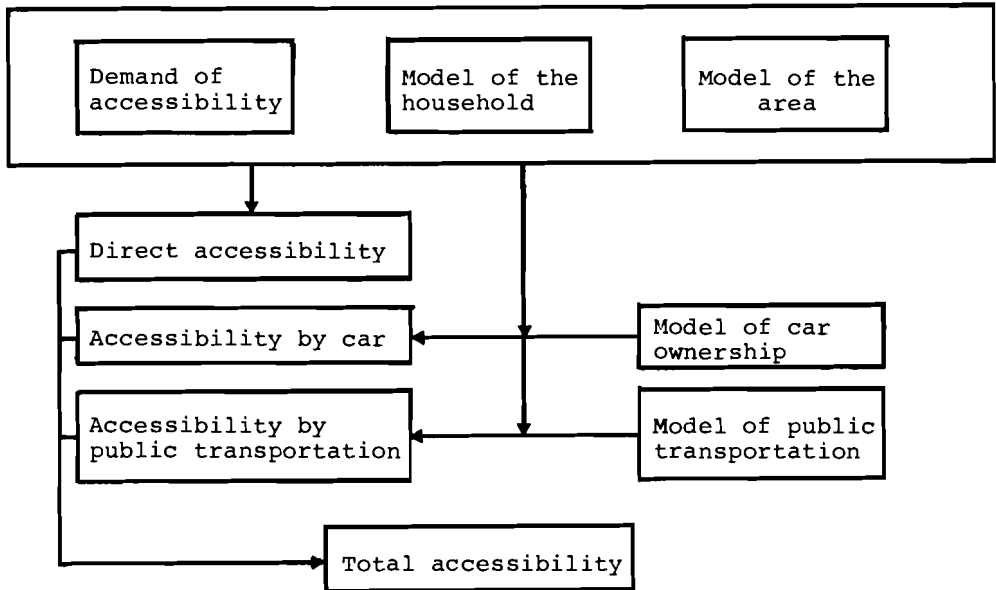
Demand of accessibility

Model of the household

Model of the area

Direct accessibility

Accessibility by car

Model of car ownership

Accessibility by public transportation

Model of public transportation

Total accessibility